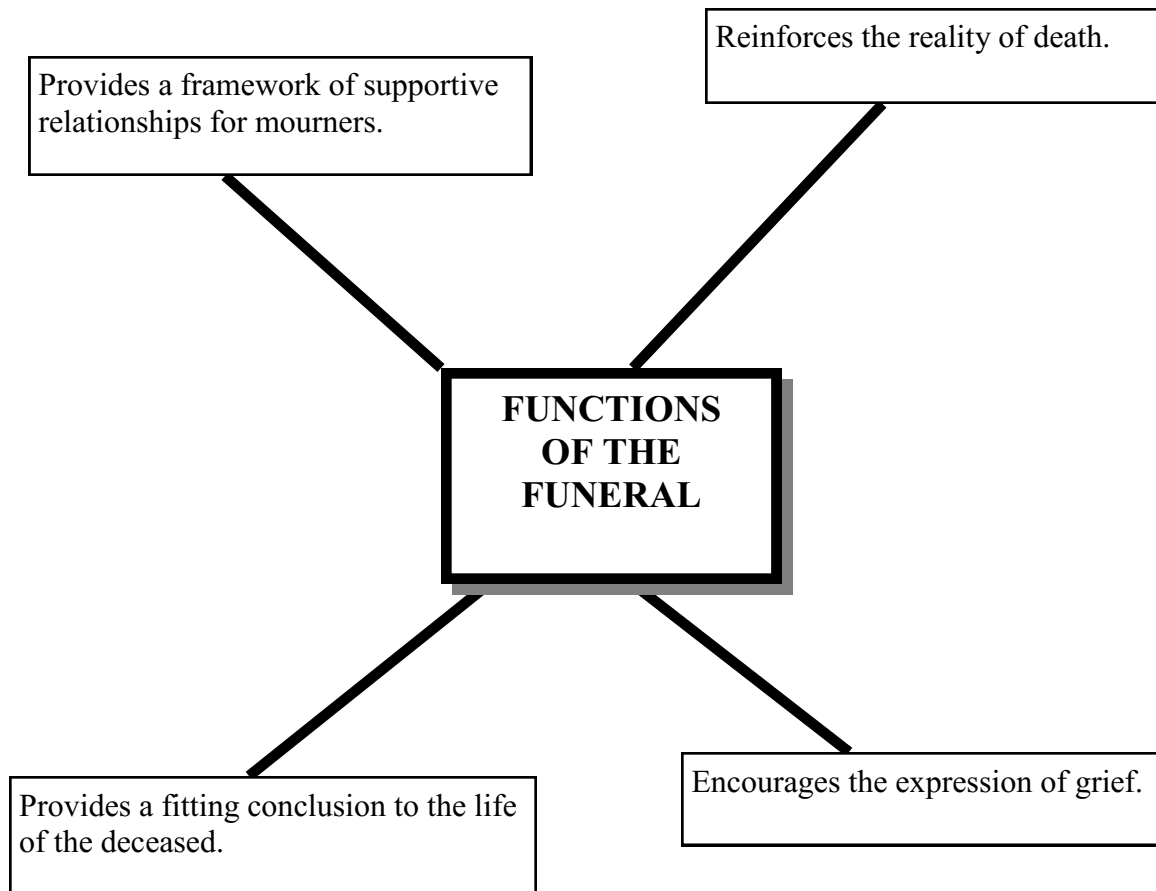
Reinforces the reality of death.

Provides a framework of supportive relationships for mourners.

FUNCTIONS OF THE FUNERAL

Encourages the expression of grief.

Provides a fitting conclusion to the life of the deceased.